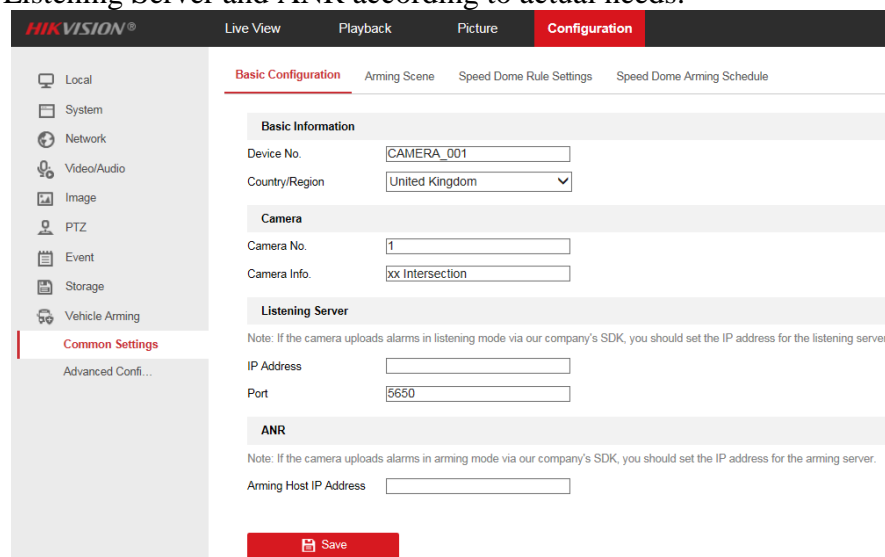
Listening Server and ANR according to actual needs.

HIKVISION®

Live View

Playback

Picture

Configuration

Local

System

Network

Video/Audio

Image

PTZ

Event

Storage

Vehicle Arming

Common Settings

Advanced Confi...

Basic Configuration

Arming Scene

Speed Dome Rule Settings

Speed Dome Arming Schedule

Basic Information

Device No. CAMERA_001

Country/Region United Kingdom

Camera

Camera No. 1

Camera Info. xx Intersection

Listening Server

Note: If the camera uploads alarms in listening mode via our company's SDK, you should set the IP address for the listening server

IP Address

Port 5650

ANR

Note: If the camera uploads alarms in arming mode via our company's SDK, you should set the IP address for the arming server.

Arming Host IP Address

Save